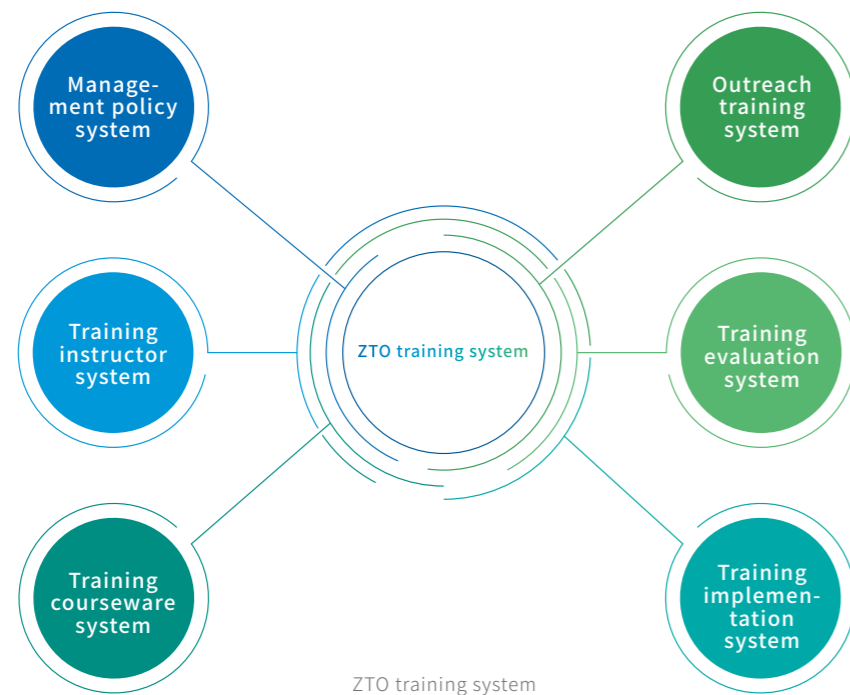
Management policy system

Outreach training system

Training instructor system

ZTO training system

Training evaluation system

Training courseware system

Training implementation system

ZTO training system